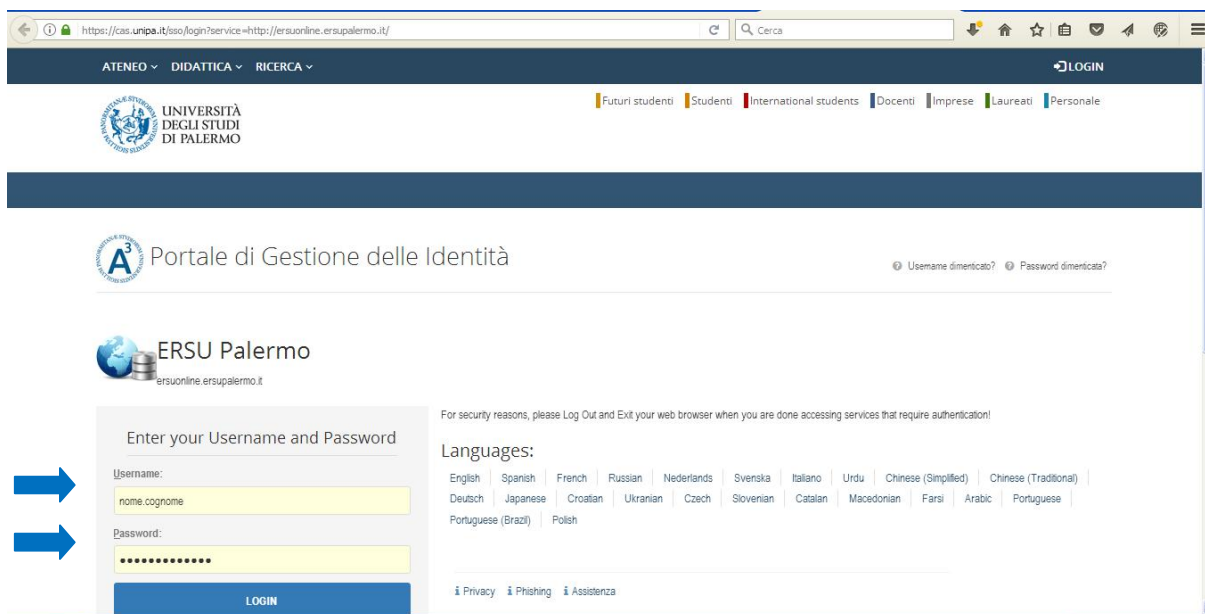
https://cas.unipa.it/sso/login?service=http://ersuonline.ersupalermo.it/

Cerca

ATENEO ∨ DIDATTICA ∨ RICERCA ∨

LOGIN

UNIVERSITÀ DEGLI STUDI DI PALERMO

Futuri studenti | Studenti | International students | Docenti | Imprese | Laureati | Personale

$A^3$ Portale di Gestione delle Identità

Username dimenticato? Password dimenticata?

ERSU Palermo

ersuonline.ersupalermo.it

Enter your Username and Password

Username:

nome.cognome

Password:

•••••••••••••

LOGIN

For security reasons, please Log Out and Exit your web browser when you are done accessing services that require authentication!

Languages:

English | Spanish | French | Russian | Nederlands | Svenska | Italiano | Urdu | Chinese (Simplified) | Chinese (Traditional) | Deutsch | Japanese | Croatian | Ukranian | Czech | Slovenian | Catalan | Macedonian | Farsi | Arabic | Portuguese | Portuguese (Brazil) | Polish

Privacy Phishing Assistenza